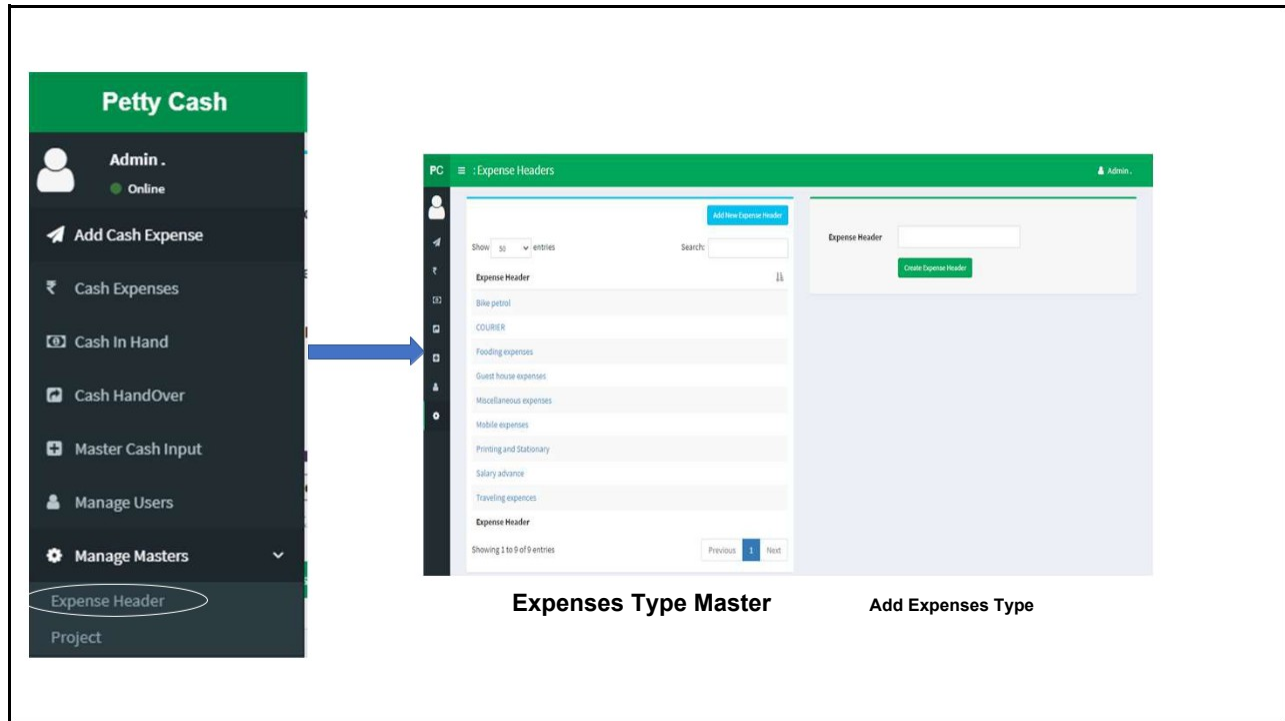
Petty Cash

Admin .
Online

Add Cash Expense

₹ Cash Expenses

Cash In Hand

Cash HandOver

Master Cash Input

Manage Users

Manage Masters

Expense Header

Project

PC ≡ : Expense Headers

Admin .

Add New Expense Header

Show 50 entries

Search:

| Expense Header |
|---|
| Bike petrol |
| COURIER |
| Fooding expenses |
| Guest house expenses |
| Miscellaneous expenses |
| Mobile expenses |
| Printing and Stationary |
| Salary advance |
| Traveling expences |
| Expense Header |

Showing 1 to 9 of 9 entries

Previous 1 Next

Expense Header

Create Expense Header

Expenses Type Master

Add Expenses Type